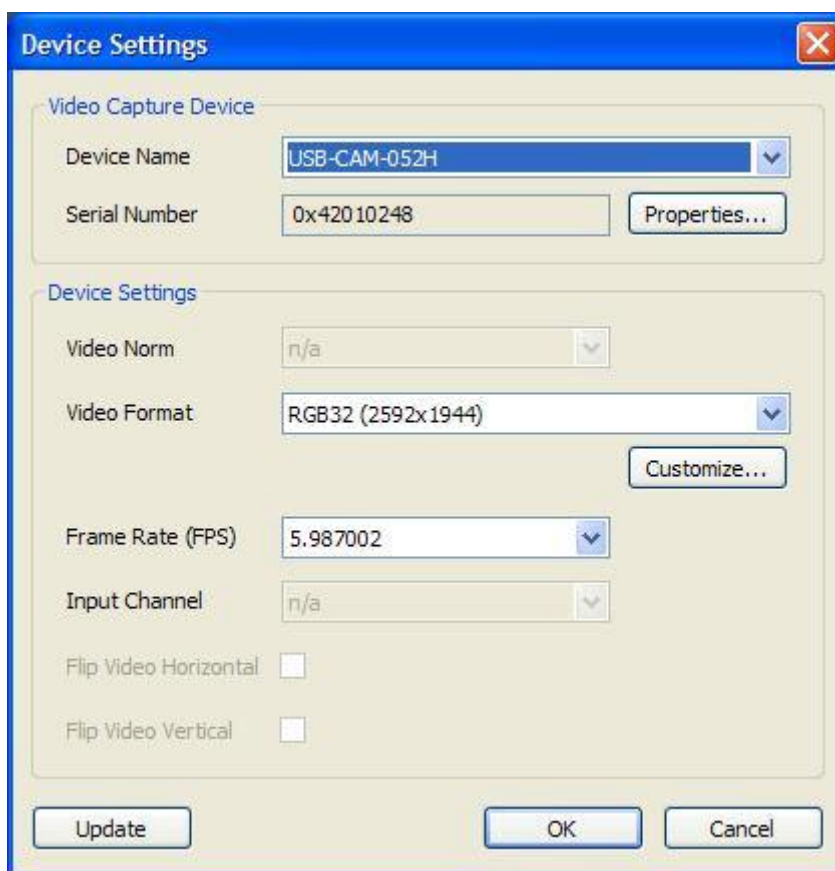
Device Settings

Video Capture Device

Device Name USB-CAM-052H

Serial Number 0x42010248 Properties...

Device Settings

Video Norm n/a

Video Format RGB32 (2592x1944)

Customize...

Frame Rate (FPS) 5.987002

Input Channel n/a

Flip Video Horizontal

Flip Video Vertical

Update OK Cancel